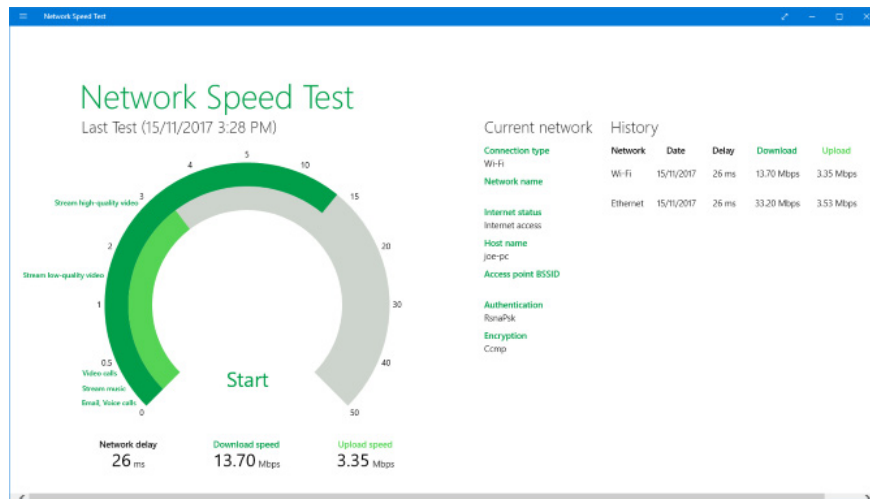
Network Speed Test

Network Speed Test
Last Test (15/11/2017 3:28 PM)

0
0.5
1
2
3
4
5
10
15
20
30
40
50

Stream high-quality video
Stream low-quality video
Video calls
Stream music
Email, Voice calls

Start

Network delay
26 ms

Download speed
13.70 Mbps

Upload speed
3.35 Mbps

Current network
Connection type
Wi-Fi
Network name

Internet status
Internet access
Host name
joe-pc
Access point BSSID

Authentication
RsnaPsk
Encryption
Ccmp

History

| Network | Date | Delay | Download | Upload |
|---|---|---|---|---|
| Wi-Fi | 15/11/2017 | 26 ms | 13.70 Mbps | 3.35 Mbps |
| Ethernet | 15/11/2017 | 26 ms | 33.20 Mbps | 3.53 Mbps |